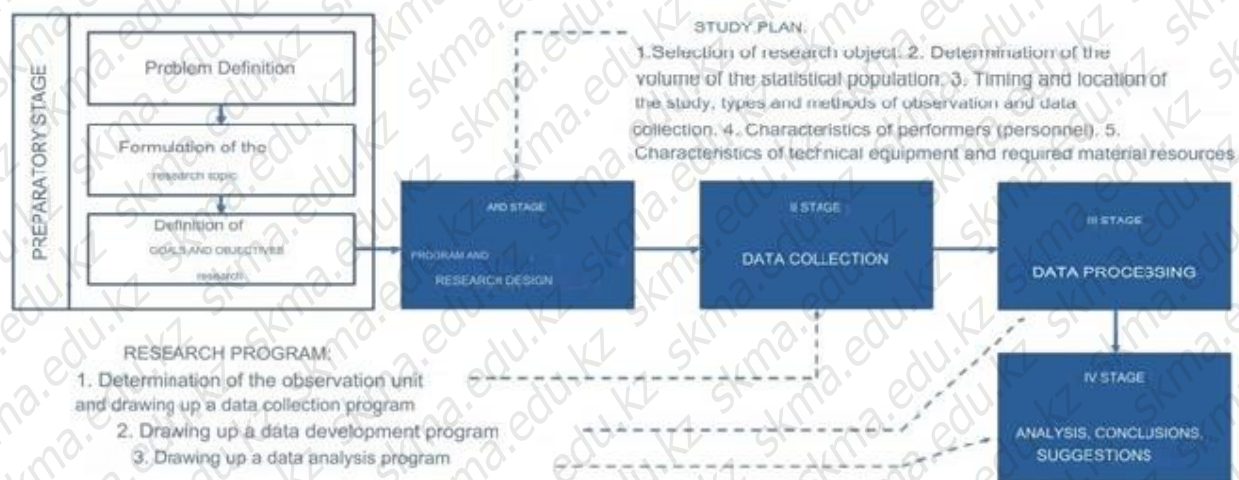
PREPARATORY STAGE

Problem Definition

Formulation of the research topic

Definition of GOALS AND OBJECTIVES research

STUDY PLAN.
1.Selection of research object. 2. Determination of the volume of the statistical population. 3. Timing and location of the study, types and methods of observation and data collection. 4. Characteristics of performers (personnel). 5. Characteristics of technical equipment and required material resources

AND STAGE
PROGRAM AND RESEARCH DESIGN

II STAGE
DATA COLLECTION

III STAGE
DATA PROCESSING

IV STAGE
ANALYSIS, CONCLUSIONS, SUGGESTIONS

RESEARCH PROGRAM:
1. Determination of the observation unit and drawing up a data collection program
2. Drawing up a data development program
3. Drawing up a data analysis program

skma.edu.kz